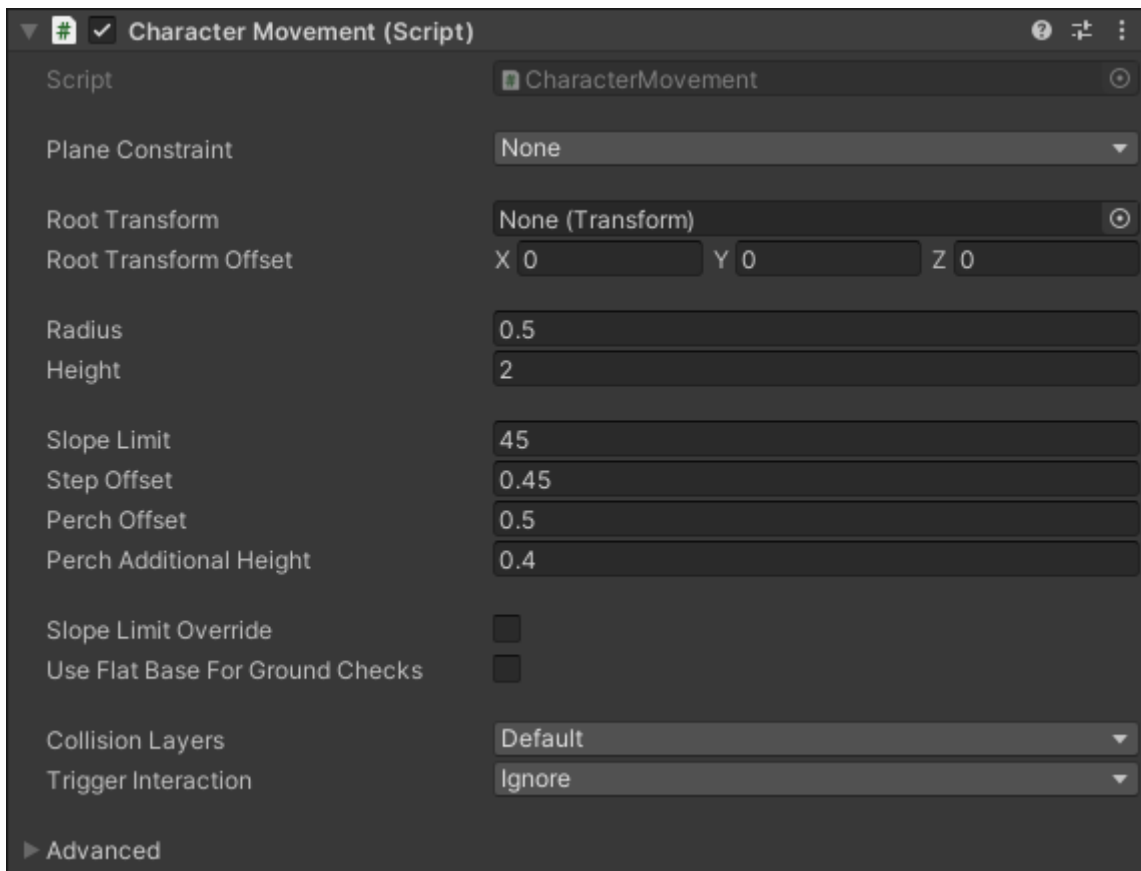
# Character Movement (Script)

Script CharacterMovement

Plane Constraint None

Root Transform None (Transform)
Root Transform Offset X 0 Y 0 Z 0

Radius 0.5
Height 2

Slope Limit 45
Step Offset 0.45
Perch Offset 0.5
Perch Additional Height 0.4

Slope Limit Override
Use Flat Base For Ground Checks

Collision Layers Default
Trigger Interaction Ignore

Advanced